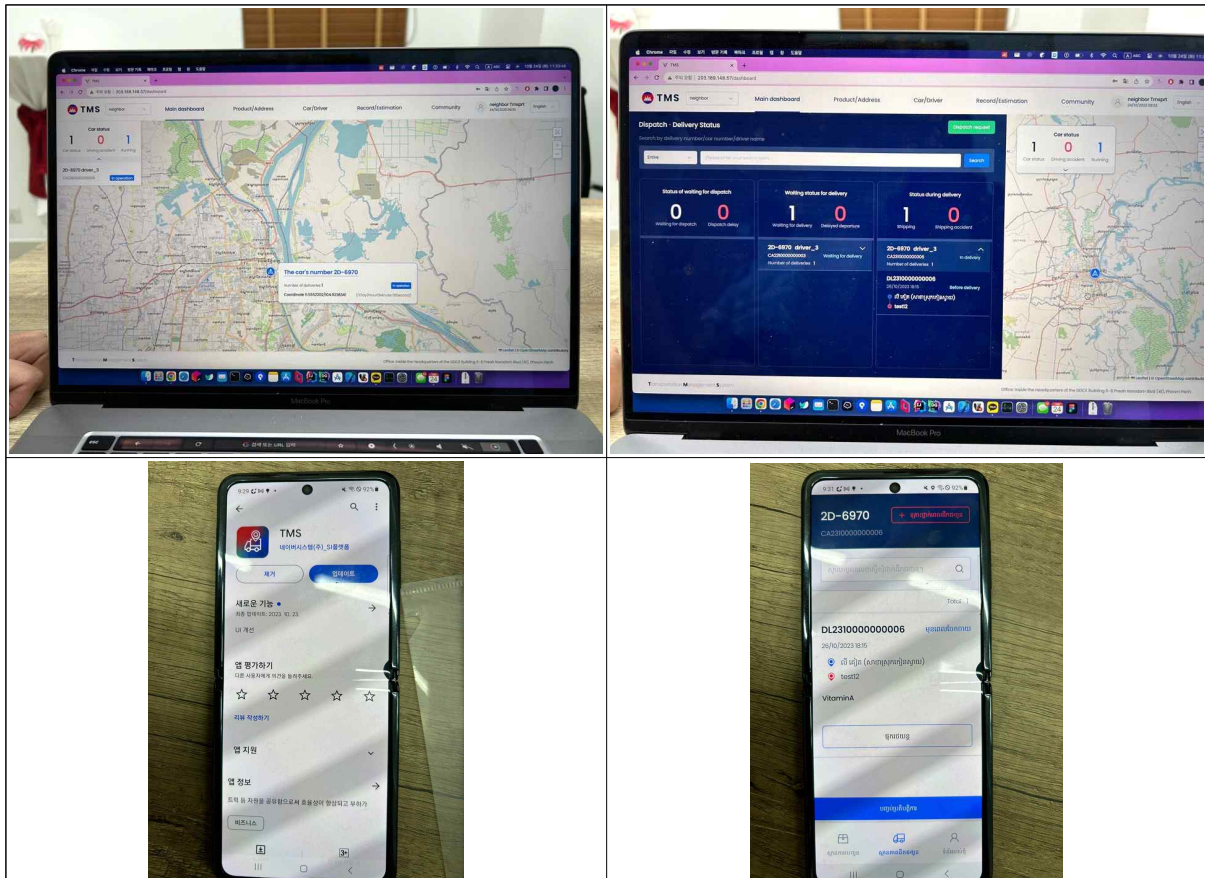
TMS

Main dashboard Product/Address Car/Driver Record/Estimation Community

neighbor

English

Car status

1 0 1

Car status Driving accident Rushing

2D-6970 driver_3

In operation

The car's number 2D-6970

Number of deliveries 1

MacBook Pro

TMS

Main dashboard Product/Address Car/Driver Record/Estimation Community

neighbor Trnsprt

English

Dispatch · Delivery Status

Dispatch request

Search

Status of waiting for dispatch

0 0

Waiting for dispatch Dispatch delay

Waiting status for delivery

1 0

Waiting for delivery Delayed departure

Status during delivery

1 0

Shipping Shipping accident

2D-6970 driver_3

Waiting for delivery

Number of deliveries 1

2D-6970 driver_3

In delivery

Number of deliveries 1

DL2310000000006

26/10/2023 18:15

Before delivery

test12

Car status

1 0 1

Car status Driving accident Rushing

MacBook Pro

9:29

TMS

제거

업데이트

새로운 기능 •

최종 업데이트: 2023. 10. 23.

UI 개선

앱 평가하기

다른 사용자에게 의견을 들려주세요.

리뷰 작성하기

앱 지원

앱 정보

트럭 등 자원을 공유함으로써 효용성이 향상되고 부하가

비즈니스

9:31

2D-6970

CA2310000000006

Total 1

DL2310000000006

26/10/2023 18:15

test12

VitaminA